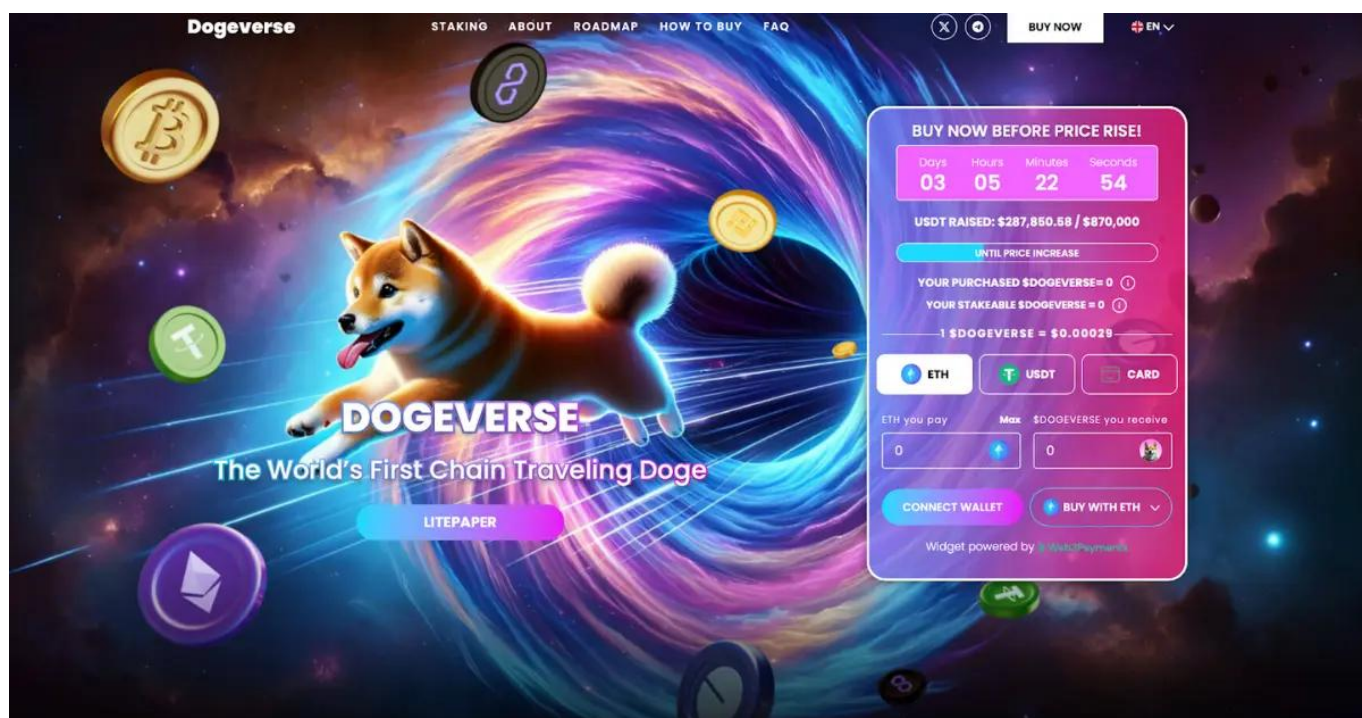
Dogeverse

STAKING ABOUT ROADMAP HOW TO BUY FAQ

BUY NOW

EN

BUY NOW BEFORE PRICE RISE!

| Days | Hours | Minutes | Seconds |
|---|---|---|---|
| 03 | 05 | 22 | 54 |

USDT RAISED: $287,850.58 / $870,000

UNTIL PRICE INCREASE

YOUR PURCHASED $DOGEVERSE= 0

YOUR STAKEABLE $DOGEVERSE = 0

1 $DOGEVERSE = $0.00029

ETH USDT CARD

ETH you pay Max

$DOGEVERSE you receive

0

0

CONNECT WALLET

BUY WITH ETH

Widget powered by Web3Payments

DOGEVERSE

The World's First Chain Traveling Doge

LITEPAPER